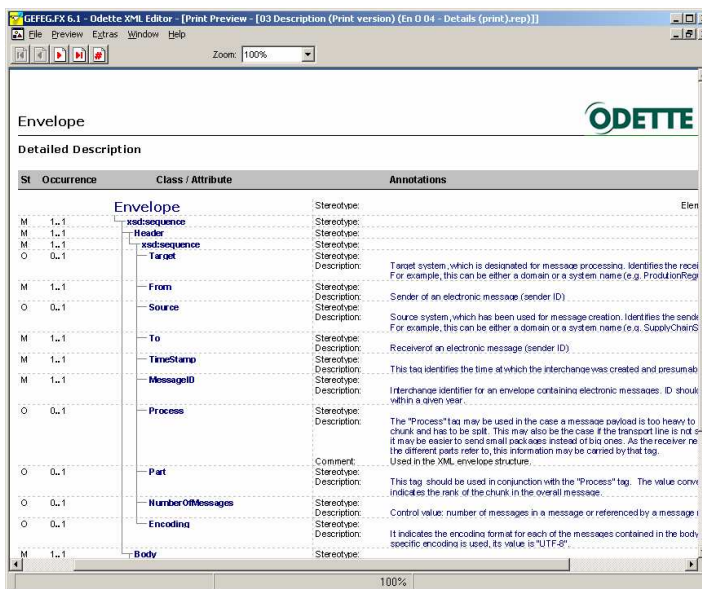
GEFEG.FX 6.1 - Odette XML Editor - [Print Preview - [03 Description (Print version) (En O 04 - Details (print).rep)]]

File Preview Extras Window Help

Zoom: 100%

Envelope

ODETTE

Detailed Description

| St | Occurrence | Class / Attribute | | Annotations |
|---|---|---|---|---|
| | | Envelope | Stereotype: | Elen |
| M | 1..1 | xsd:sequence | Stereotype: | |
| M | 1..1 | Header | Stereotype: | |
| M | 1..1 | xsd:sequence | Stereotype: | |
| O | 0..1 | Target | Stereotype: Description: | Target system, which is designated for message processing. Identifies the recei For example, this can be either a domain or a system name (e.g. ProdutionReg |
| M | 1..1 | From | Stereotype: Description: | Sender of an electronic message (sender ID) |
| O | 0..1 | Source | Stereotype: Description: | Source system, which has been used for message creation. Identifies the send For example, this can be either a domain or a system name (e.g. SupplyChainS |
| M | 1..1 | To | Stereotype: Description: | Receiverof an electronic message (sender ID) |
| M | 1..1 | TimeStamp | Stereotype: Description: | This tag identifies the time at which the interchange was created and presumab |
| M | 1..1 | MessageID | Stereotype: Description: | Interchange identifier for an envelope containing electronic messages. ID shoul within a given year. |
| O | 0..1 | Process | Stereotype: Description: Comment: | The "Process" tag may be used in the case a message payload is too heavy to chunk and has to be split. This may also be the case if the transport line is not s it may be easier to send small packages instead of big ones. As the receiver ne the different parts refer to, this information may be carried by that tag. Used in the XML envelope structure. |
| O | 0..1 | Part | Stereotype: Description: | This tag should be used in conjunction with the "Process" tag. The value conve indicates the rank of the chunk in the overall message. |
| O | 0..1 | NumberOfMessages | Stereotype: Description: | Control value: number of messages in a message or referenced by a message |
| O | 0..1 | Encoding | Stereotype: Description: | It indicates the encoding format for each of the messages contained in the body specific encoding is used, its value is "UTF-8". |
| M | 1..1 | Body | Stereotype: | |

100%